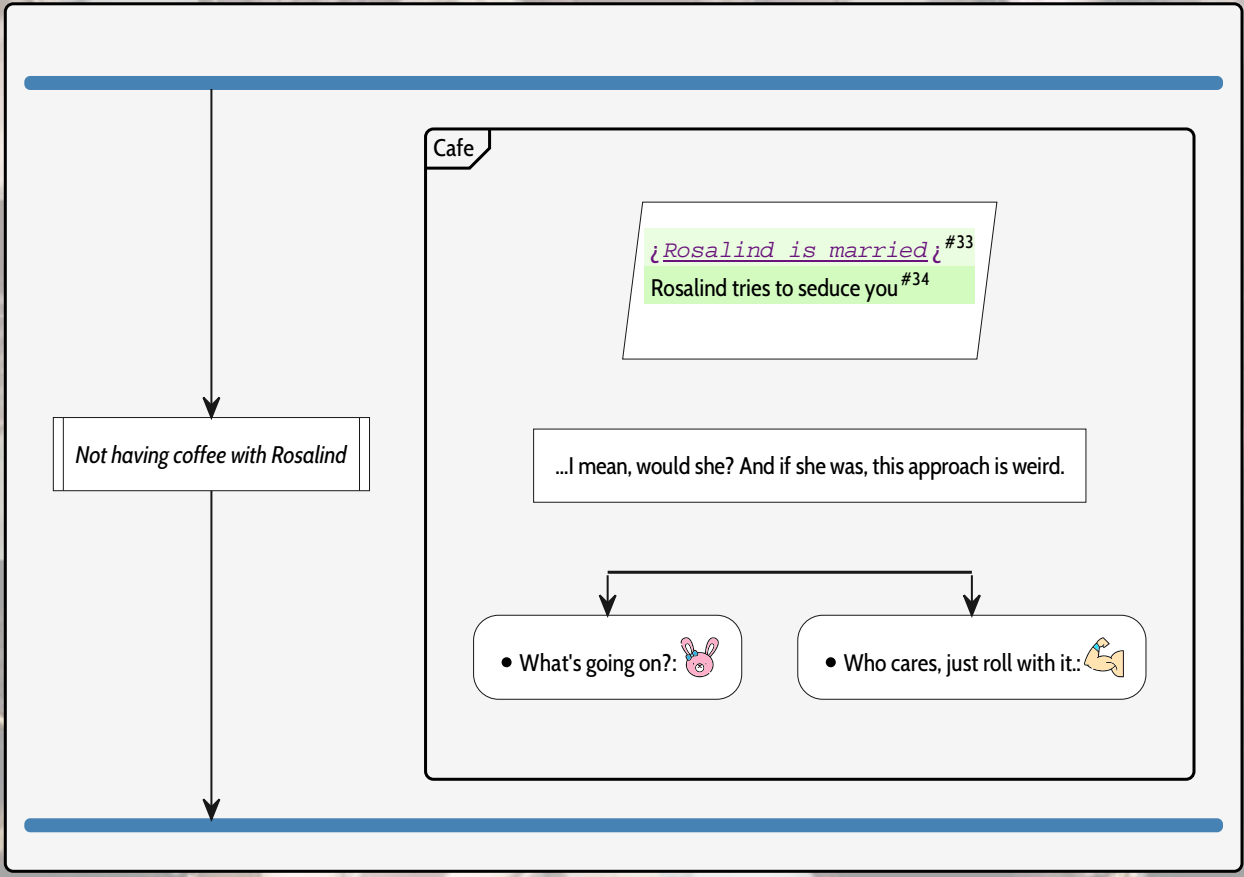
Cafe

¿Rosalind is married¿$^{\#33}$

Rosalind tries to seduce you$^{\#34}$

Not having coffee with Rosalind

...I mean, would she? And if she was, this approach is weird.

• What's going on?:

• Who cares, just roll with it.: